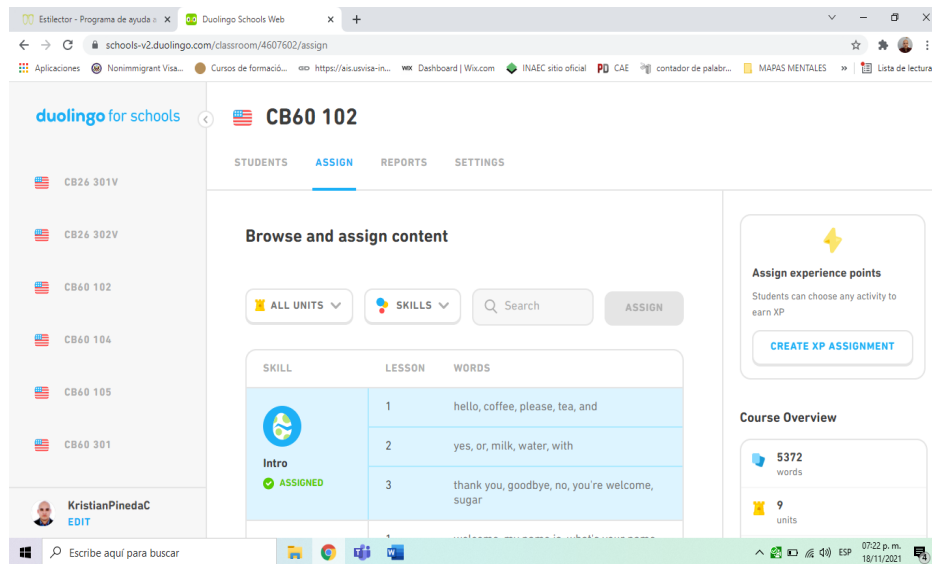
Estilector - Programa de ayuda a × Duolingo Schools Web × +

schools-v2.duolingo.com/classroom/4607602/assign

Aplicaciones Nonimmigrant Visa... Cursos de formació... https://ais.usvisa-in... Dashboard | Wix.com INAEC sitio oficial CAE contador de palabr... MAPAS MENTALES » Lista de lectura

duolingo for schools

CB26 301V
CB26 302V
CB60 102
CB60 104
CB60 105
CB60 301

KristianPinedaC
EDIT

CB60 102

STUDENTS ASSIGN REPORTS SETTINGS

Browse and assign content

ALL UNITS SKILLS Search ASSIGN

| SKILL | LESSON | WORDS |
|---|---|---|
| Intro ASSIGNED | 1 | hello, coffee, please, tea, and |
| | 2 | yes, or, milk, water, with |
| | 3 | thank you, goodbye, no, you're welcome, sugar |
| | 1 | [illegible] |

Assign experience points

Students can choose any activity to earn XP

CREATE XP ASSIGNMENT

Course Overview

5372
words

9
units

Escribe aquí para buscar

ESP 07:22 p. m. 18/11/2021